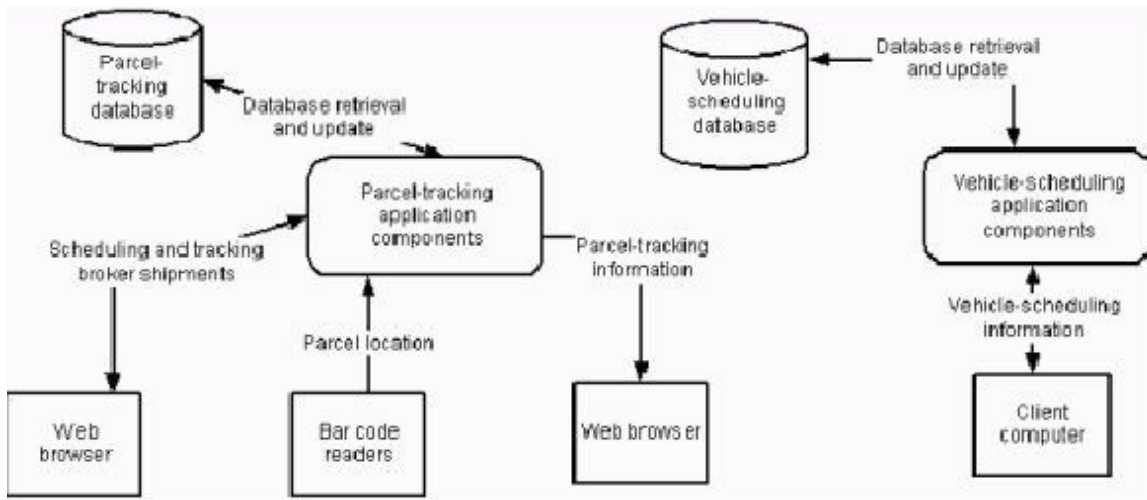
Parcel-tracking database

Database retrieval and update

Vehicle-scheduling database

Database retrievail and update

Parcel-tracking application components

Vehicle-scheduling application components

Scheduling and tracking broker shipments

Parcel-tracking information

Vehicle-scheduling information

Parcel location

Web browser

Bar code readers

Web browser

Client computer